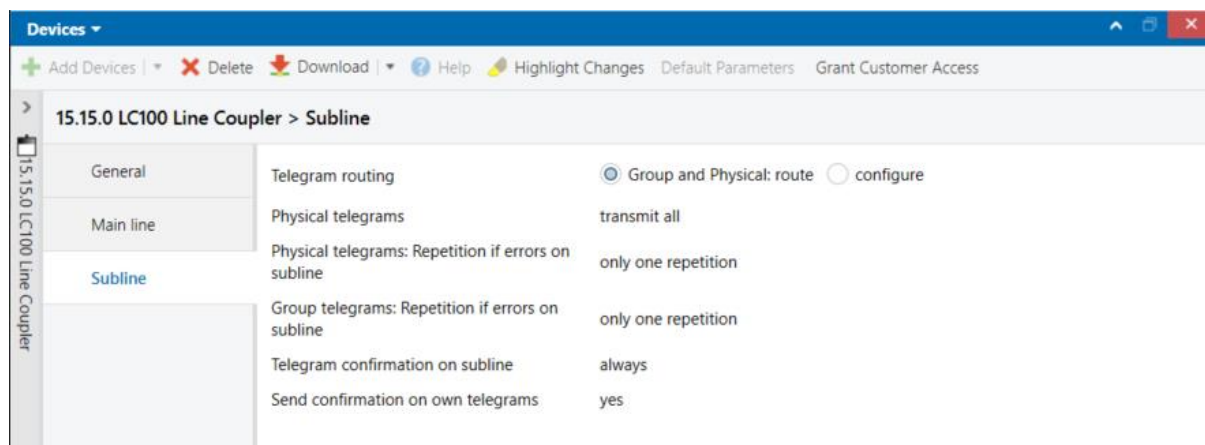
Devices ▾

Add Devices | ▾ Delete Download | ▾ Help Highlight Changes Default Parameters Grant Customer Access

>

15.15.0 LC100 Line Coupler

15.15.0 LC100 Line Coupler > Subline

General

Main line

Subline

| | |
|---|---|
| Telegram routing | Group and Physical: route configure |
| Physical telegrams | transmit all |
| Physical telegrams: Repetition if errors on subline | only one repetition |
| Group telegrams: Repetition if errors on subline | only one repetition |
| Telegram confirmation on subline | always |
| Send confirmation on own telegrams | yes |